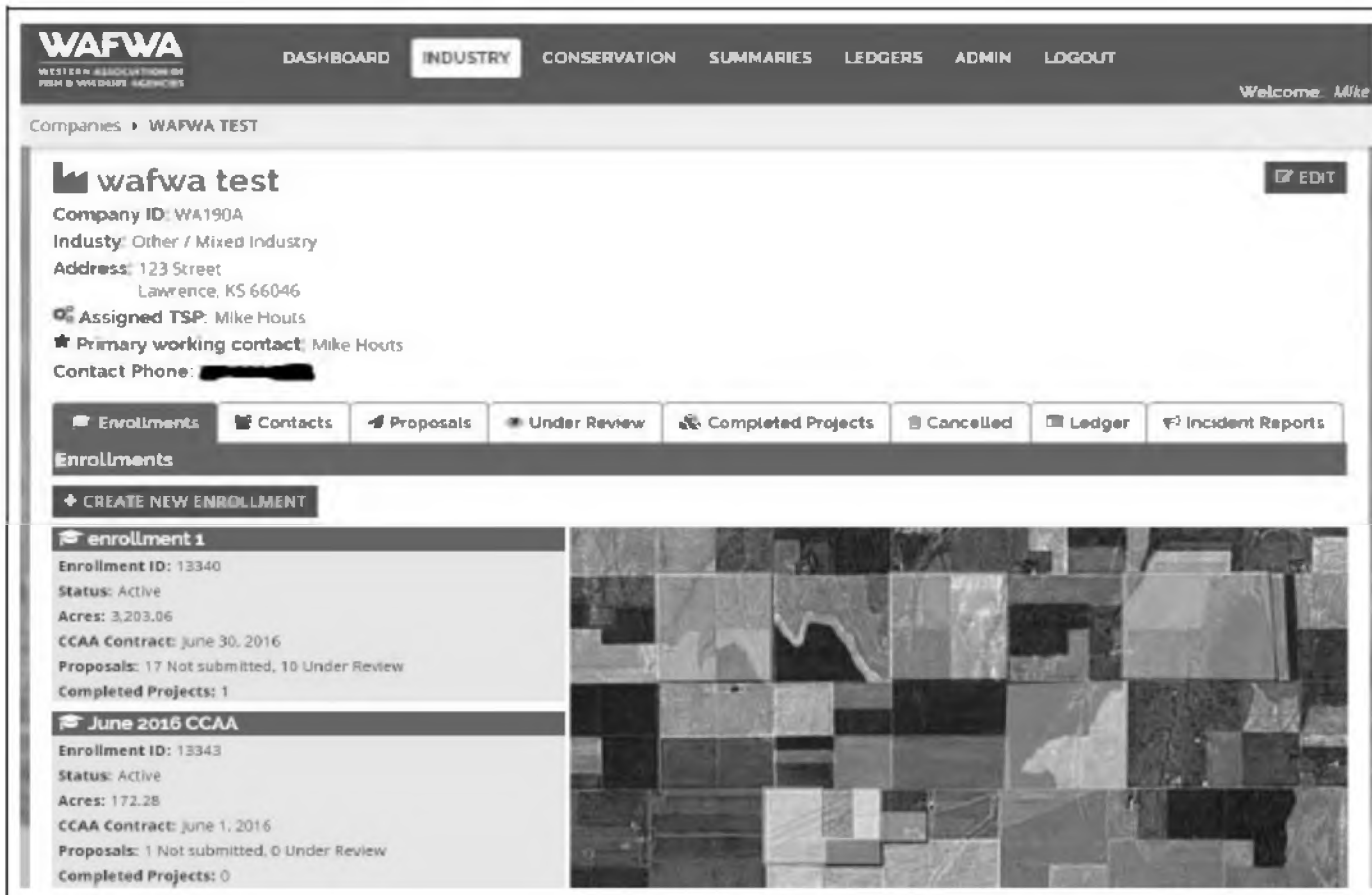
WAFWA
WESTERN ASSOCIATION OF FISH & WILDLIFE AGENCIES

DASHBOARD INDUSTRY CONSERVATION SUMMARIES LEDGERS ADMIN LOGOUT

Welcome, Mike

Companies ▸ WAFWA TEST

wafwa test

EDIT

Company ID: WA190A
Industy: Other / Mixed Industry
Address: 123 Street
Lawrence, KS 66046
Assigned TSP: Mike Houts
Primary working contact: Mike Houts
Contact Phone: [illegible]

Enrollments | Contacts | Proposals | Under Review | Completed Projects | Cancelled | Ledger | Incident Reports

Enrollments

+ CREATE NEW ENROLLMENT

enrollment 1
Enrollment ID: 13340
Status: Active
Acres: 3,203.06
CCAA Contract: June 30, 2016
Proposals: 17 Not submitted, 10 Under Review
Completed Projects: 1

June 2016 CCAA
Enrollment ID: 13343
Status: Active
Acres: 172.28
CCAA Contract: June 1, 2016
Proposals: 1 Not submitted, 0 Under Review
Completed Projects: 0